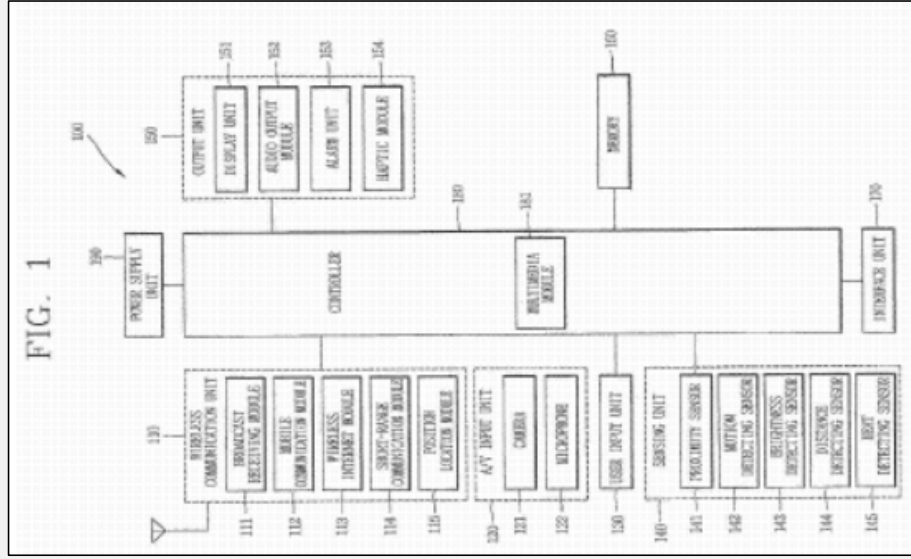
FIG. 1

100

150
OUTPUT UNIT
151
DISPLAY UNIT
152
AUDIO OUTPUT MODULE
153
ALARM UNIT
154
HAPTIC MODULE

160
MEMORY

190
POWER SUPPLY UNIT

180
CONTROLLER
181
MULTIMEDIA MODULE

170
INTERFACE UNIT

110
WIRELESS COMMUNICATION UNIT
111
BROADCAST RECEIVING MODULE
112
MOBILE COMMUNICATION MODULE
113
WIRELESS INTERNET MODULE
114
SHORT-RANGE COMMUNICATION MODULE
115
POSITION LOCATION MODULE

120
A/V INPUT UNIT
121
CAMERA
122
MICROPHONE

130
USER INPUT UNIT

140
SENSING UNIT
141
PROXIMITY SENSOR
142
MOTION DETECTING SENSOR
143
BRIGHTNESS DETECTING SENSOR
144
DISTANCE DETECTING SENSOR
145
HEAT DETECTING SENSOR